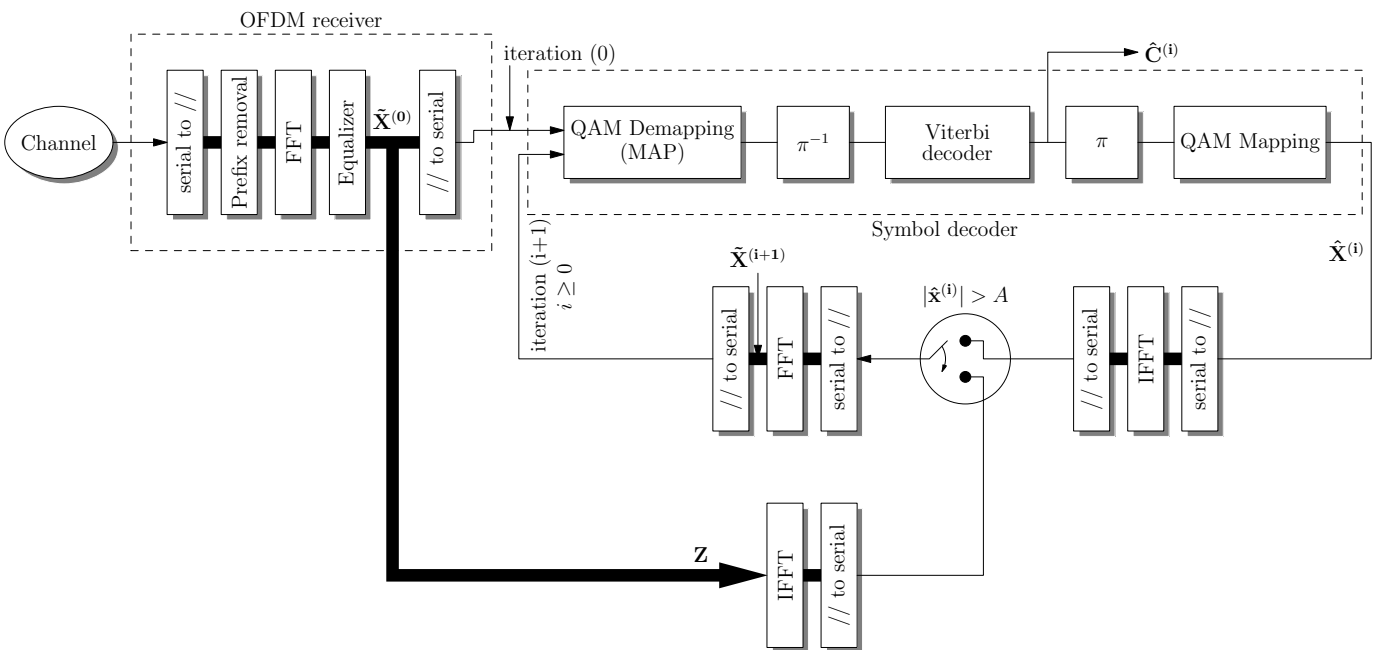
OFDM receiver

Channel

serial to //

Prefix removal

FFT

Equalizer

$\tilde{\mathbf{X}}^{(0)}$

// to serial

iteration (0)

$\hat{\mathbf{C}}^{(i)}$

QAM Demapping (MAP)

$\pi^{-1}$

Viterbi decoder

$\pi$

QAM Mapping

Symbol decoder

$\hat{\mathbf{X}}^{(i)}$

iteration (i+1) $i \geq 0$

$\tilde{\mathbf{X}}^{(i+1)}$

// to serial

FFT

serial to //

$|\hat{\mathbf{x}}^{(i)}| > A$

// to serial

IFFT

serial to //

$\mathbf{Z}$

IFFT

// to serial